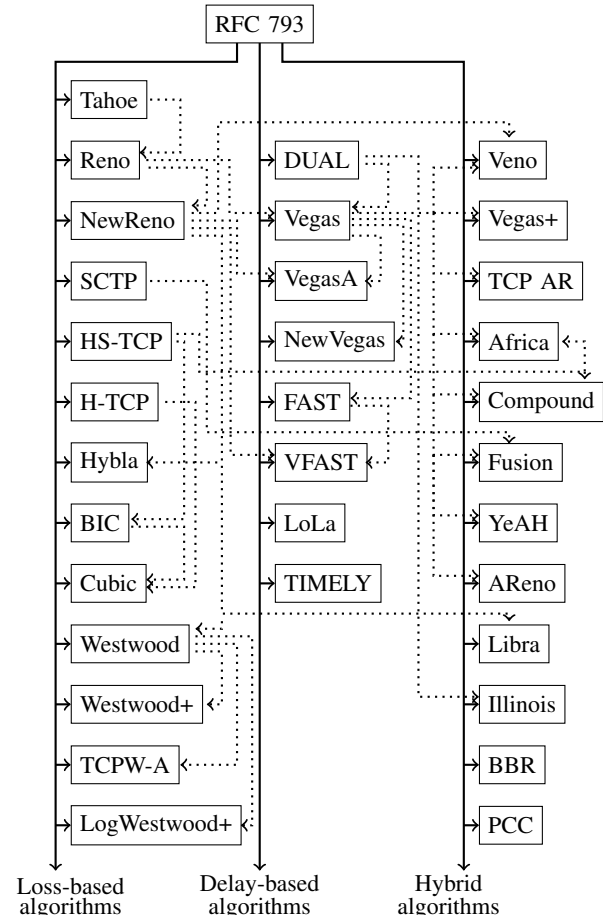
RFC 793

Tahoe
Reno
NewReno
SCTP
HS-TCP
H-TCP
Hybla
BIC
Cubic
Westwood
Westwood+
TCPW-A
LogWestwood+

DUAL
Vegas
VegasA
NewVegas
FAST
VFAST
LoLa
TIMELY

Veno
Vegas+
TCP AR
Africa
Compound
Fusion
YeAH
AReno
Libra
Illinois
BBR
PCC

Loss-based algorithms
Delay-based algorithms
Hybrid algorithms